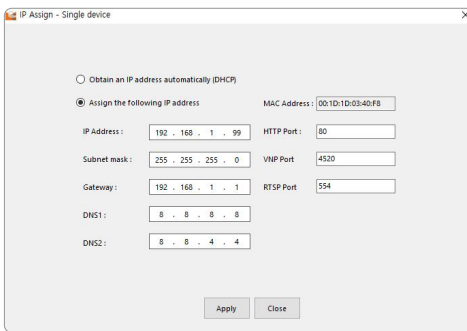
IP Assign - Single device

×

Obtain an IP address automatically (DHCP)

Assign the following IP address

MAC Address : 00:1D:1D:03:40:F8

IP Address : 192 . 168 . 1 . 99

HTTP Port : 80

Subnet mask : 255 . 255 . 255 . 0

VNP Port 4520

Gateway : 192 . 168 . 1 . 1

RTSP Port 554

DNS1 : 8 . 8 . 8 . 8

DNS2 : 8 . 8 . 4 . 4

Apply

Close